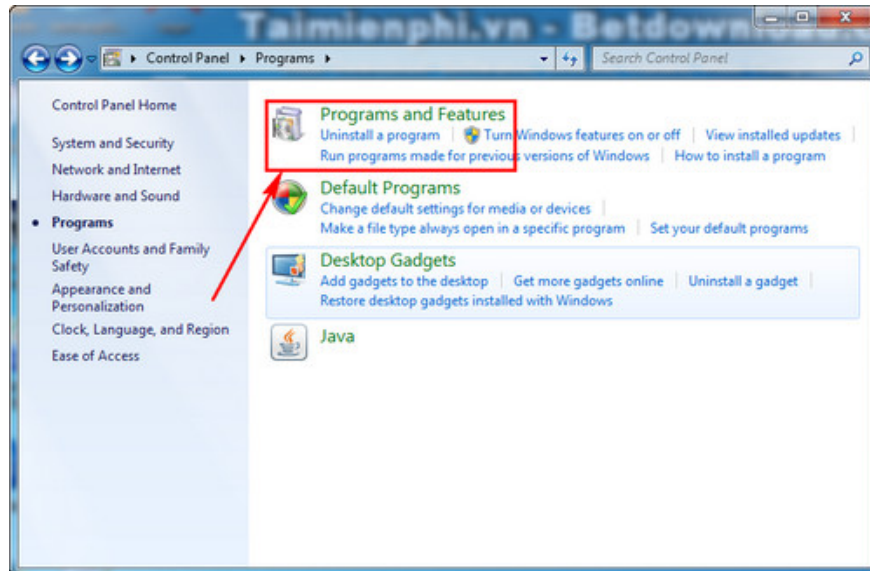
Taimienphi.vn - Betdownl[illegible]

Control Panel ▸ Programs ▸

Search Control Panel

Control Panel Home

System and Security

Network and Internet

Hardware and Sound

Programs

User Accounts and Family Safety

Appearance and Personalization

Clock, Language, and Region

Ease of Access

Programs and Features

Uninstall a program | Turn Windows features on or off | View installed updates | Run programs made for previous versions of Windows | How to install a program

Default Programs

Change default settings for media or devices | Make a file type always open in a specific program | Set your default programs

Desktop Gadgets

Add gadgets to the desktop | Get more gadgets online | Uninstall a gadget | Restore desktop gadgets installed with Windows

Java